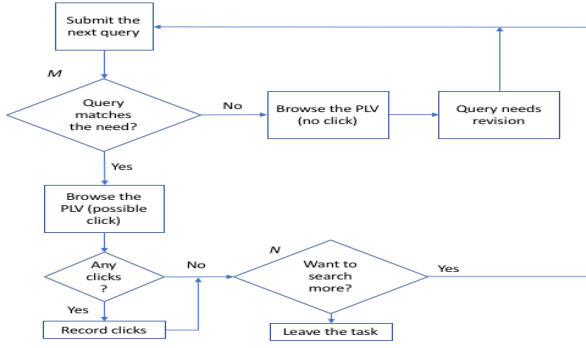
Submit the next query

M

Query matches the need?

No

Browse the PLV (no click)

Query needs revision

Yes

Browse the PLV (possible click)

Any clicks ?

No

N

Want to search more?

Yes

Yes

Record clicks

Leave the task